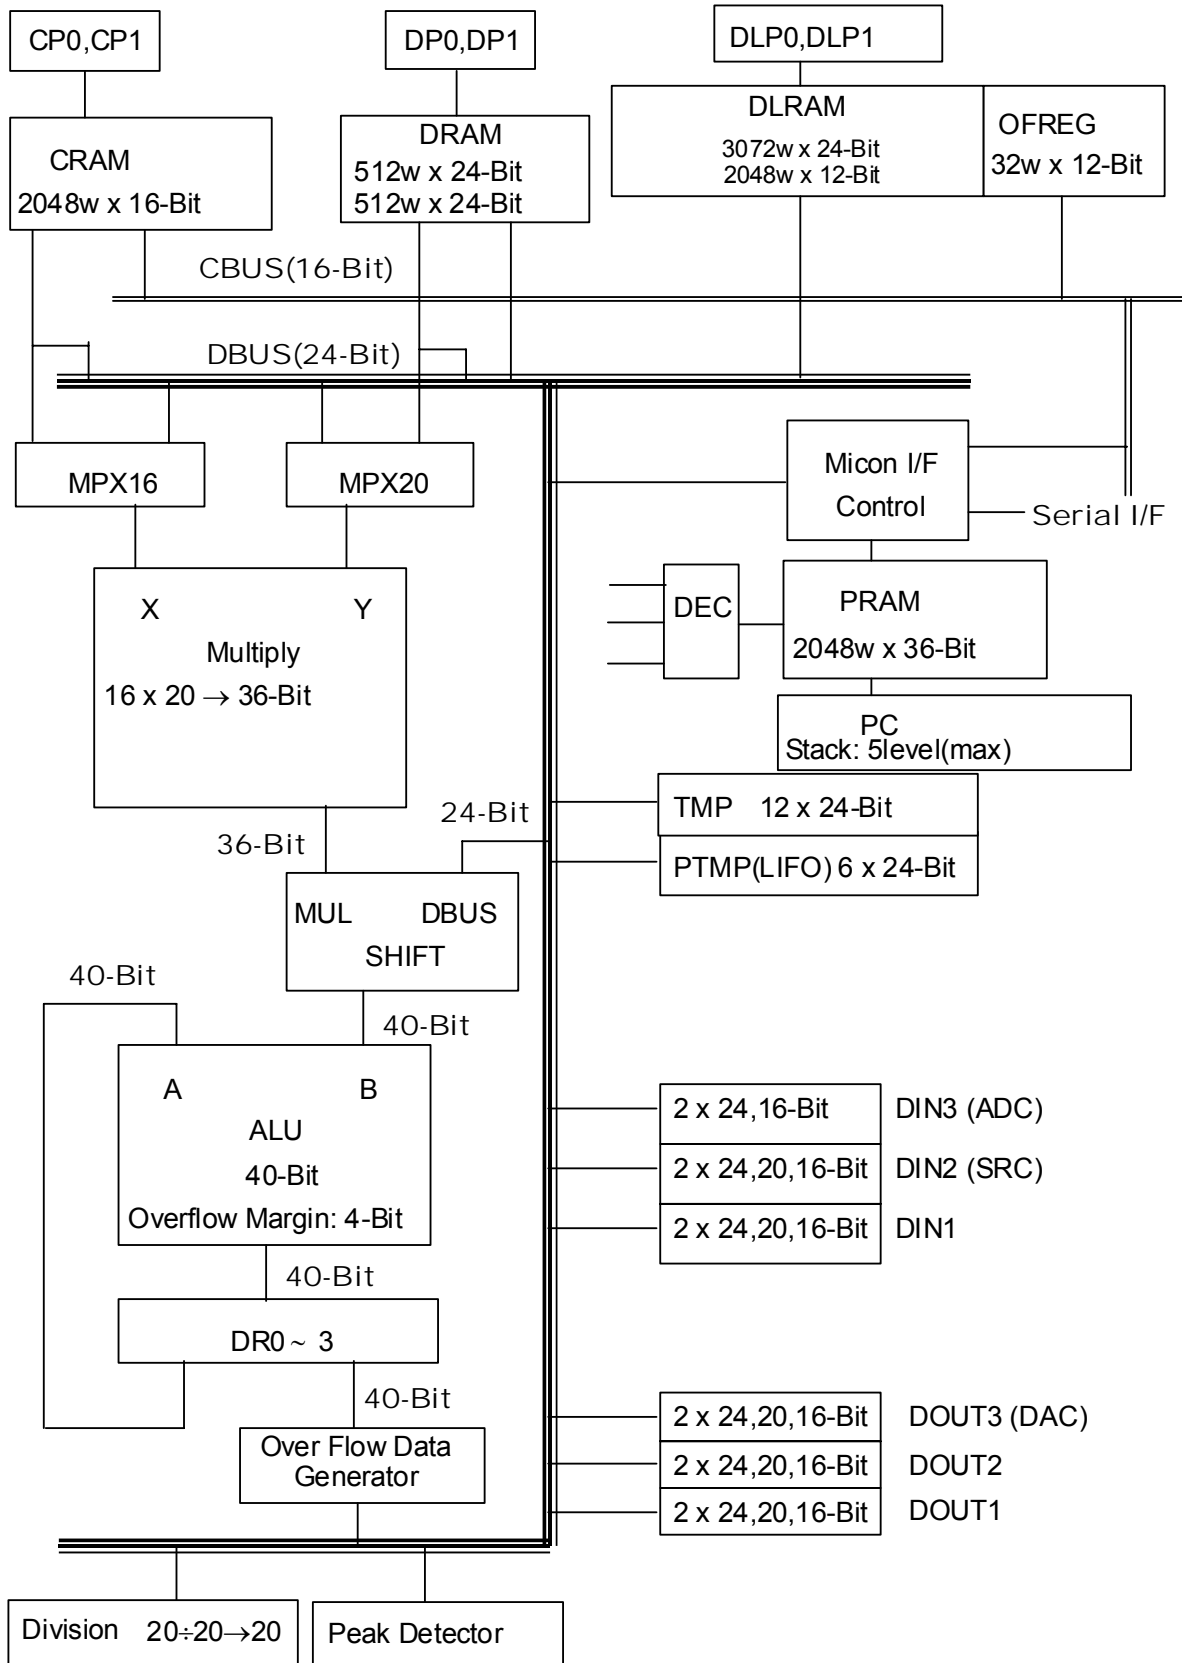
CP0,CP1

DP0,DP1

DLP0,DLP1

CRAM
2048w x 16-Bit

DRAM
512w x 24-Bit
512w x 24-Bit

DLRAM
3072w x 24-Bit
2048w x 12-Bit

OFREG
32w x 12-Bit

CBUS(16-Bit)

DBUS(24-Bit)

MPX16

MPX20

Micon I/F
Control

Serial I/F

X
Y
Multiply
16 x 20 $\rightarrow$ 36-Bit

DEC

PRAM
2048w x 36-Bit

PC
Stack: 5level(max)

24-Bit

TMP 12 x 24-Bit

36-Bit

PTMP(LIFO) 6 x 24-Bit

MUL DBUS
SHIFT

40-Bit

40-Bit

A
B
ALU
40-Bit
Overflow Margin: 4-Bit

2 x 24,16-Bit | DIN3 (ADC)
2 x 24,20,16-Bit | DIN2 (SRC)
2 x 24,20,16-Bit | DIN1

40-Bit

DR0 ~ 3

40-Bit

Over Flow Data Generator

2 x 24,20,16-Bit | DOUT3 (DAC)
2 x 24,20,16-Bit | DOUT2
2 x 24,20,16-Bit | DOUT1

Division $20 \div 20 \rightarrow 20$

Peak Detector